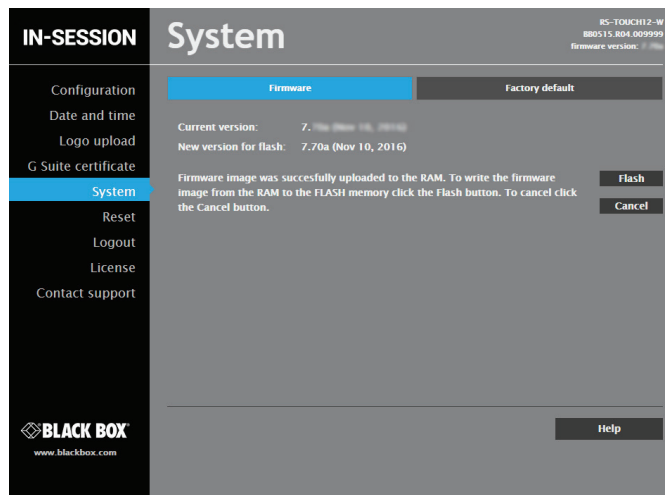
IN-SESSION

System

RS-TOUCH12-W
880515.R04.009999
firmware version: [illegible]

Configuration
Date and time
Logo upload
G Suite certificate
System
Reset
Logout
License
Contact support

Firmware
Factory default

Current version: 7.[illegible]
New version for flash: 7.70a (Nov 10, 2016)

Firmware image was succesfully uploaded to the RAM. To write the firmware image from the RAM to the FLASH memory click the Flash button. To cancel click the Cancel button.

Flash
Cancel

BLACK BOX
www.blackbox.com

Help